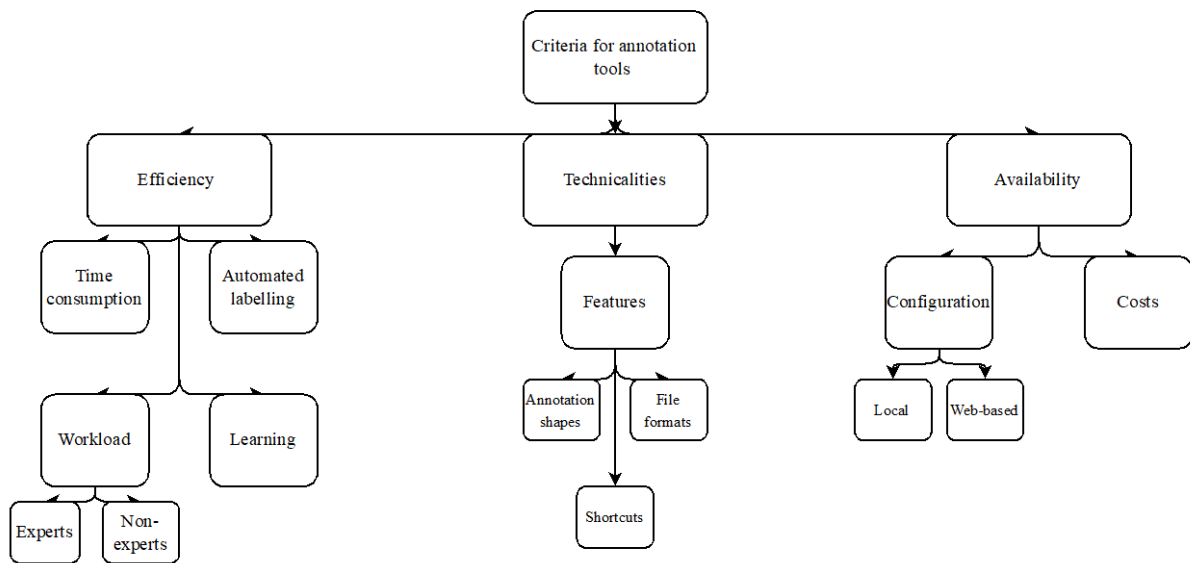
Criteria for annotation tools

Efficiency

Time consumption

Automated labelling

Workload

Learning

Experts

Non-experts

Technicalities

Features

Annotation shapes

File formats

Shortcuts

Availability

Configuration

Costs

Local

Web-based